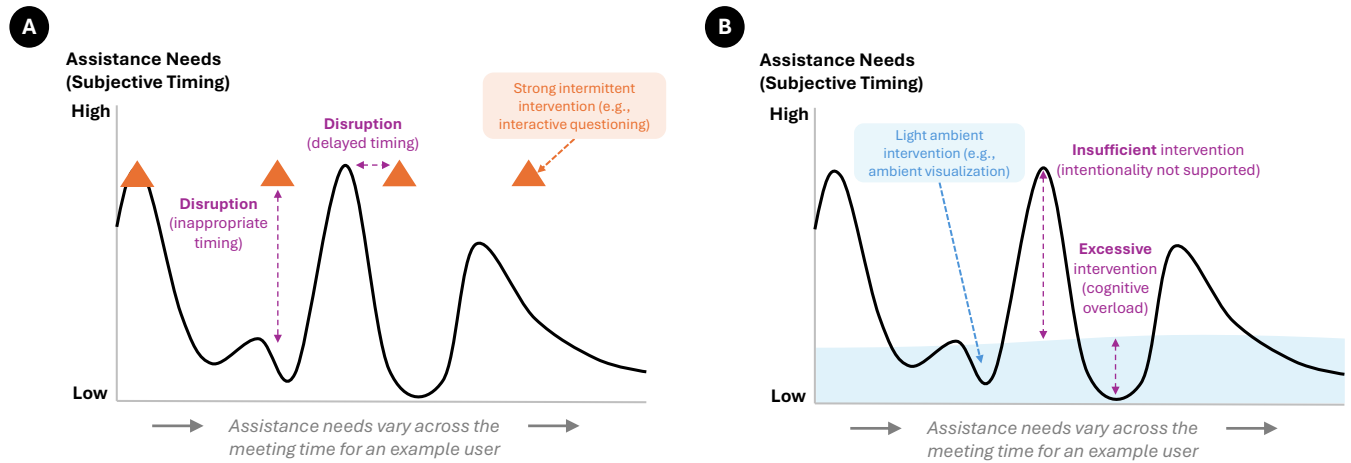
A

Assistance Needs (Subjective Timing)

High

Low

Disruption (inappropriate timing)

Disruption (delayed timing)

Strong intermittent intervention (e.g., interactive questioning)

Assistance needs vary across the meeting time for an example user

B

Assistance Needs (Subjective Timing)

High

Low

Light ambient intervention (e.g., ambient visualization)

Insufficient intervention (intentionality not supported)

Excessive intervention (cognitive overload)

Assistance needs vary across the meeting time for an example user